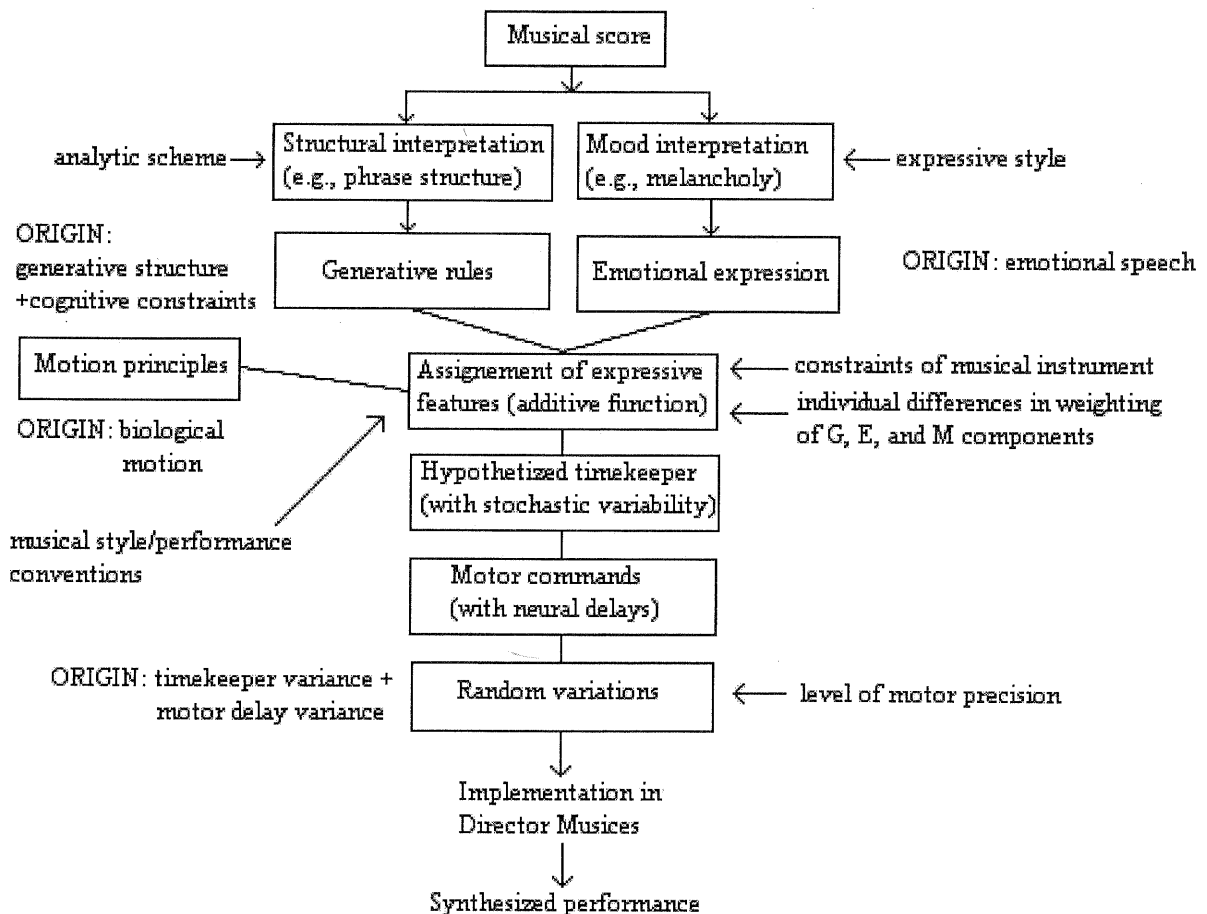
Musical score

analytic scheme

Structural interpretation (e.g., phrase structure)

Mood interpretation (e.g., melancholy)

expressive style

ORIGIN: generative structure +cognitive constraints

Generative rules

Emotional expression

ORIGIN: emotional speech

Motion principles

ORIGIN: biological motion

Assignement of expressive features (additive function)

constraints of musical instrument

individual differences in weighting of G, E, and M components

Hypothetized timekeeper (with stochastic variability)

musical style/performance conventions

Motor commands (with neural delays)

ORIGIN: timekeeper variance + motor delay variance

Random variations

level of motor precision

Implementation in Director Musices

Synthesized performance